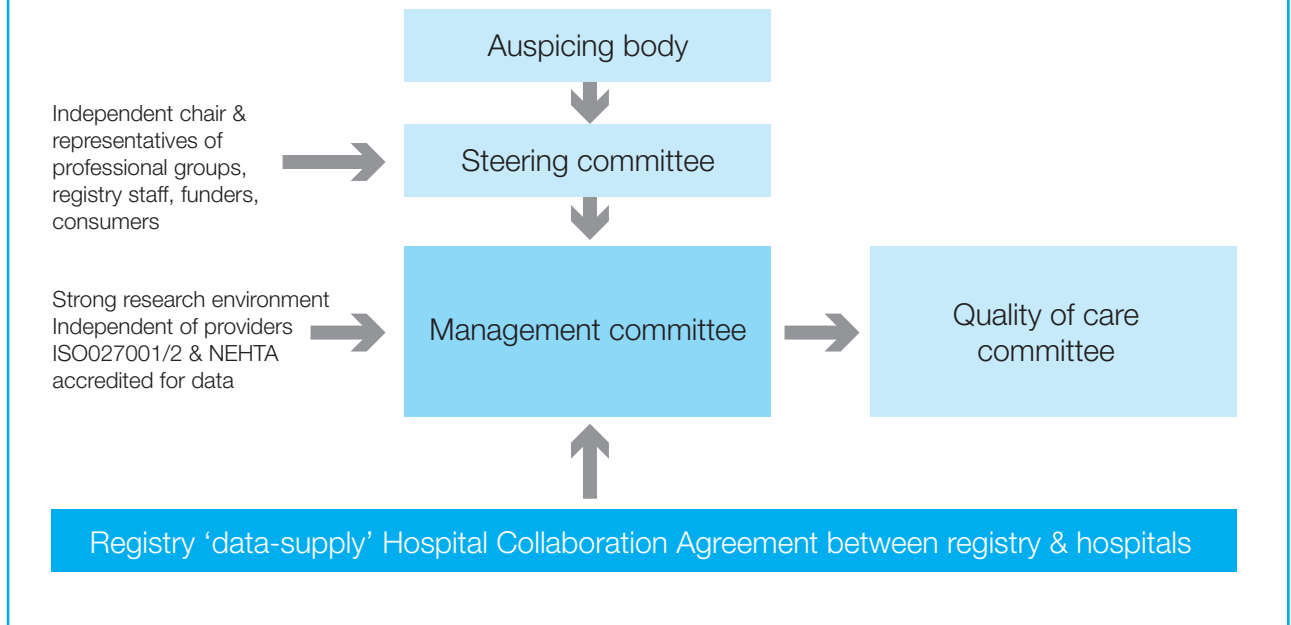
Auspicing body

Independent chair & representatives of professional groups, registry staff, funders, consumers

Steering committee

Strong research environment
Independent of providers
ISO027001/2 & NEHTA accredited for data

Management committee

Quality of care committee

Registry ‘data-supply’ Hospital Collaboration Agreement between registry & hospitals